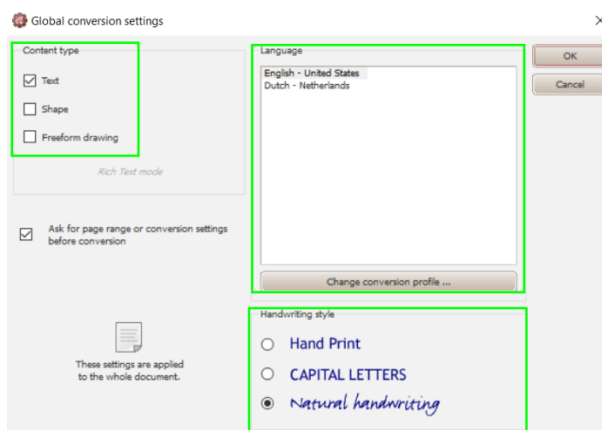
Global conversion settings

×

Content type

Text

Shape

Freeform drawing

Rich Text mode

Ask for page range or conversion settings before conversion

These settings are applied to the whole document.

Language

English - United States
Dutch - Netherlands

Change conversion profile ...

Handwriting style

Hand Print

CAPITAL LETTERS

Natural handwriting

OK

Cancel